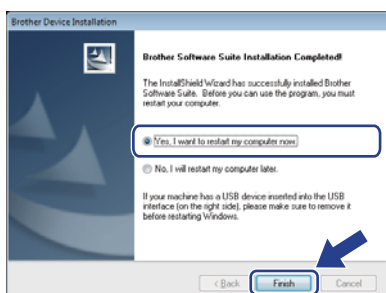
Brother Device Installation

Brother Software Suite Installation Completed!

The InstallShield Wizard has successfully installed Brother Software Suite. Before you can use the program, you must restart your computer.

Yes, I want to restart my computer now.

No, I will restart my computer later.

If your machine has a USB device inserted into the USB interface (on the right side), please make sure to remove it before restarting Windows.

< Back

Finish

Cancel